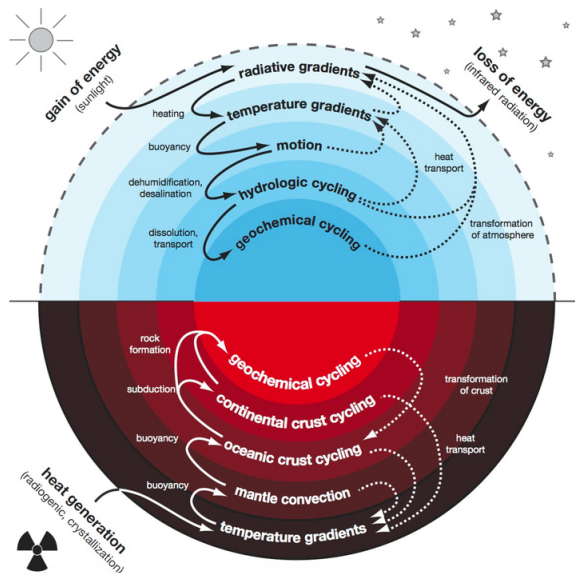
gain of energy
(sunlight)

loss of energy
(infrared radiation)

radiative gradients

heating

temperature gradients

buoyancy

motion

heat transport

dehumidification, desalination

hydrologic cycling

dissolution, transport

geochemical cycling

transformation of atmosphere

rock formation

geochemical cycling

subduction

continental crust cycling

transformation of crust

buoyancy

oceanic crust cycling

heat transport

buoyancy

mantle convection

heat generation
(radiogenic, crystallization)

temperature gradients